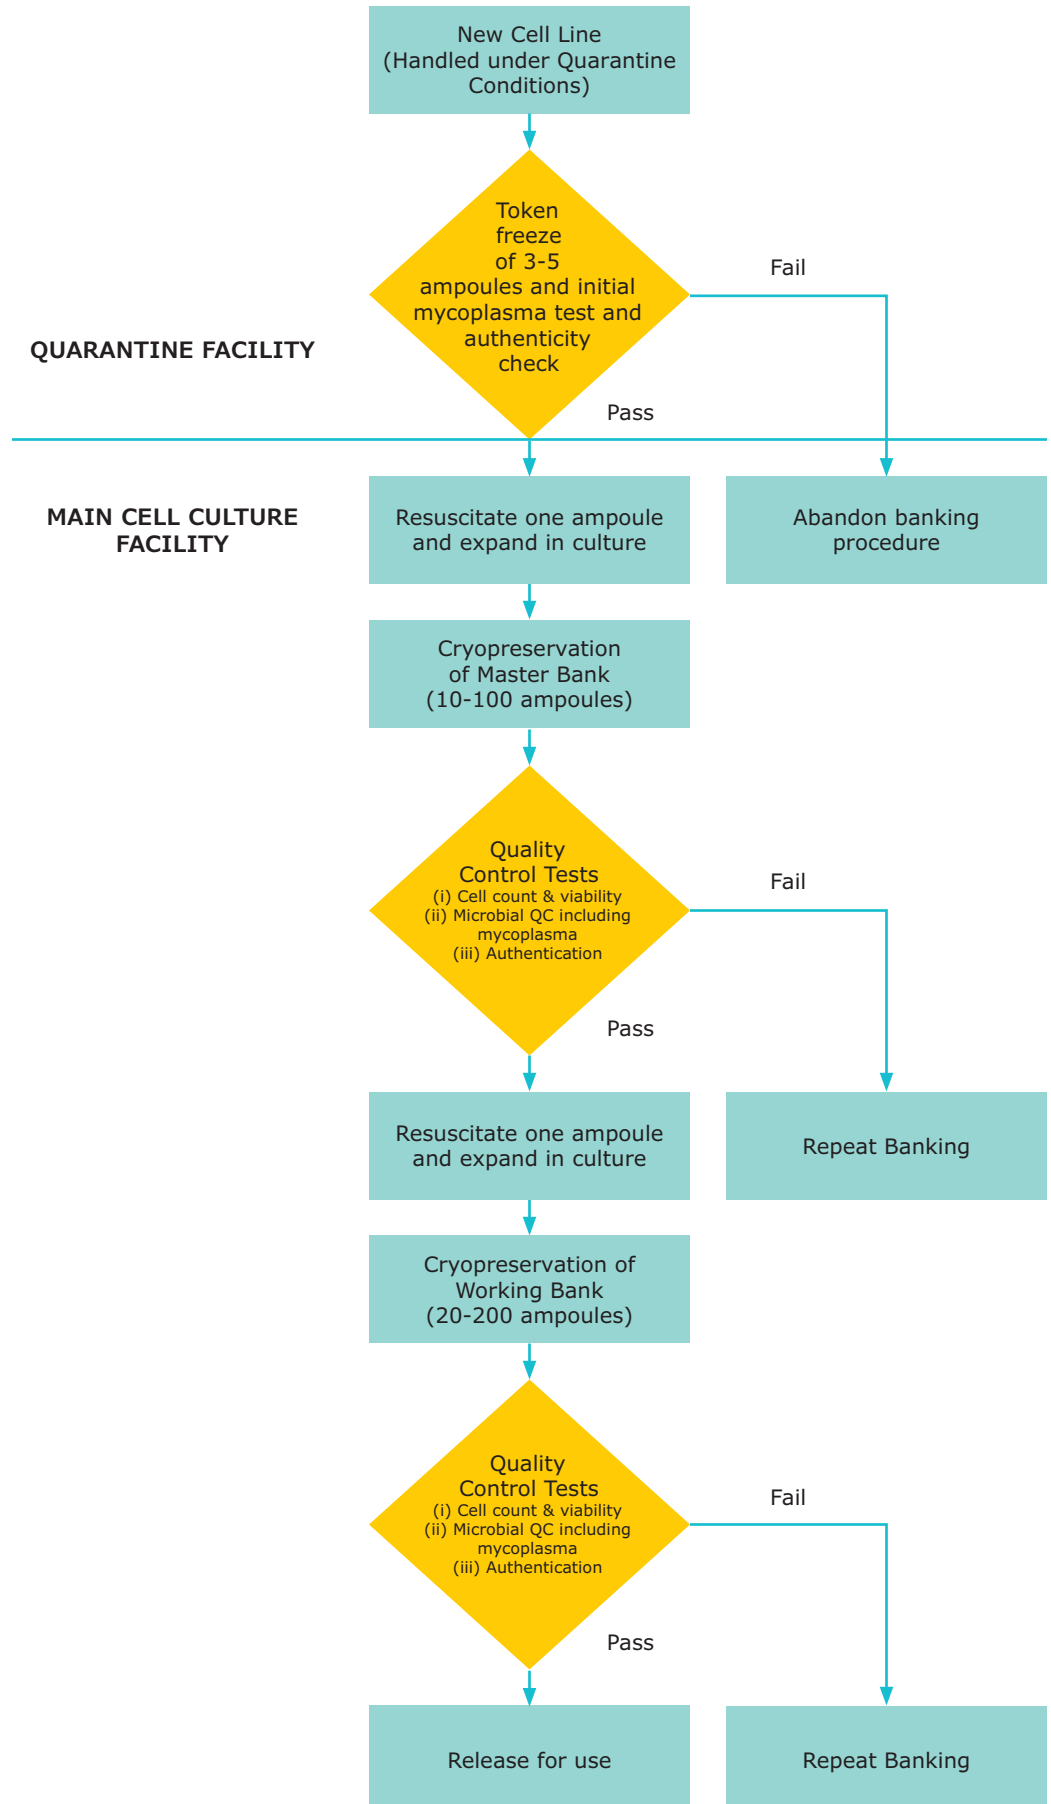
New Cell Line (Handled under Quarantine Conditions)

QUARANTINE FACILITY

Token freeze of 3-5 ampoules and initial mycoplasma test and authenticity check

Fail

Pass

MAIN CELL CULTURE FACILITY

Resuscitate one ampoule and expand in culture

Abandon banking procedure

Cryopreservation of Master Bank (10-100 ampoules)

Quality Control Tests
(i) Cell count & viability
(ii) Microbial QC including mycoplasma
(iii) Authentication

Fail

Pass

Resuscitate one ampoule and expand in culture

Repeat Banking

Cryopreservation of Working Bank (20-200 ampoules)

Quality Control Tests
(i) Cell count & viability
(ii) Microbial QC including mycoplasma
(iii) Authentication

Fail

Pass

Release for use

Repeat Banking